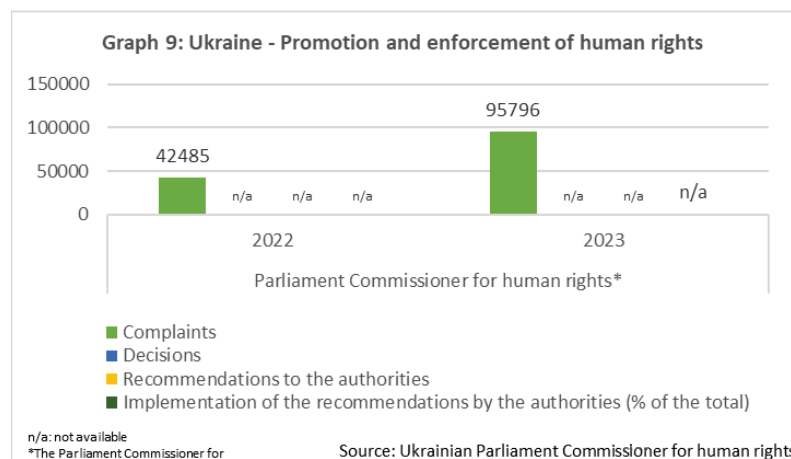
Graph 9: Ukraine - Promotion and enforcement of human rights

150000
100000
50000
0

42485 n/a n/a n/a
95796 n/a n/a n/a

2022
2023

Parliament Commissioner for human rights*

Complaints
Decisions
Recommendations to the authorities
Implementation of the recommendations by the authorities (% of the total)

n/a: not available
*The Parliament Commissioner for

Source: Ukrainian Parliament Commissioner for human rights